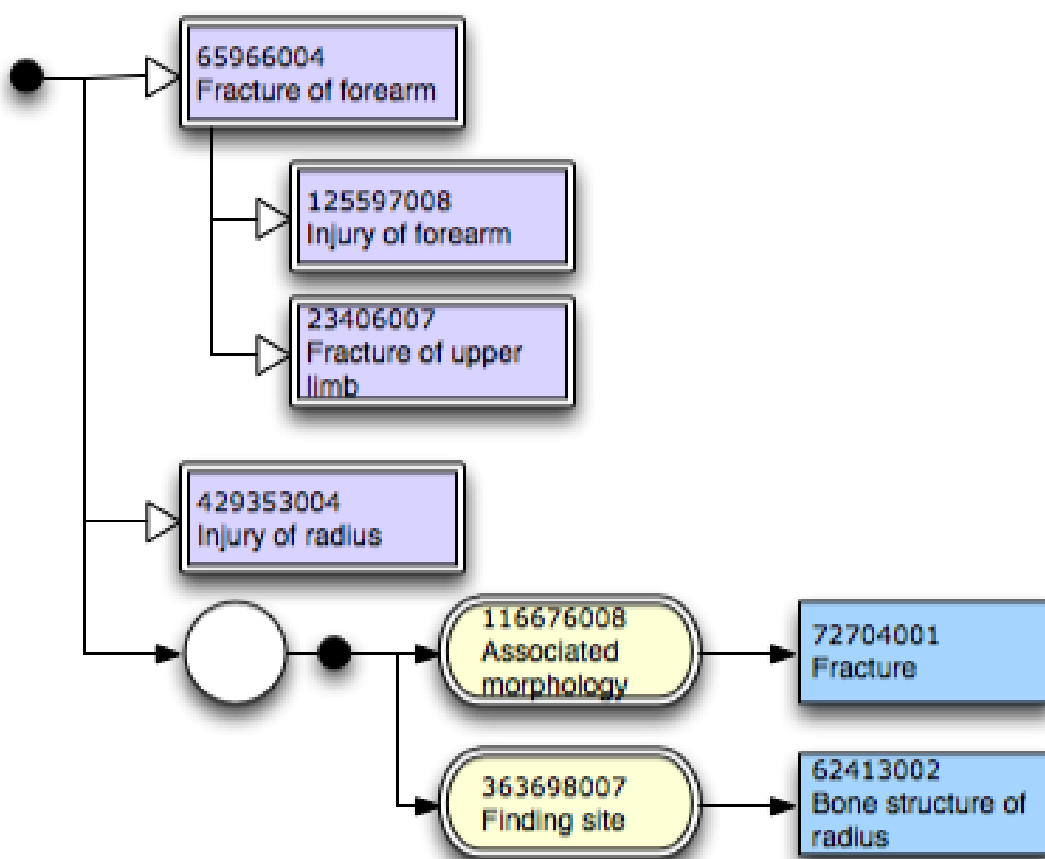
65966004
Fracture of forearm

125597008
Injury of forearm

23406007
Fracture of upper limb

429353004
Injury of radius

116676008
Associated morphology

72704001
Fracture

363698007
Finding site

62413002
Bone structure of radius